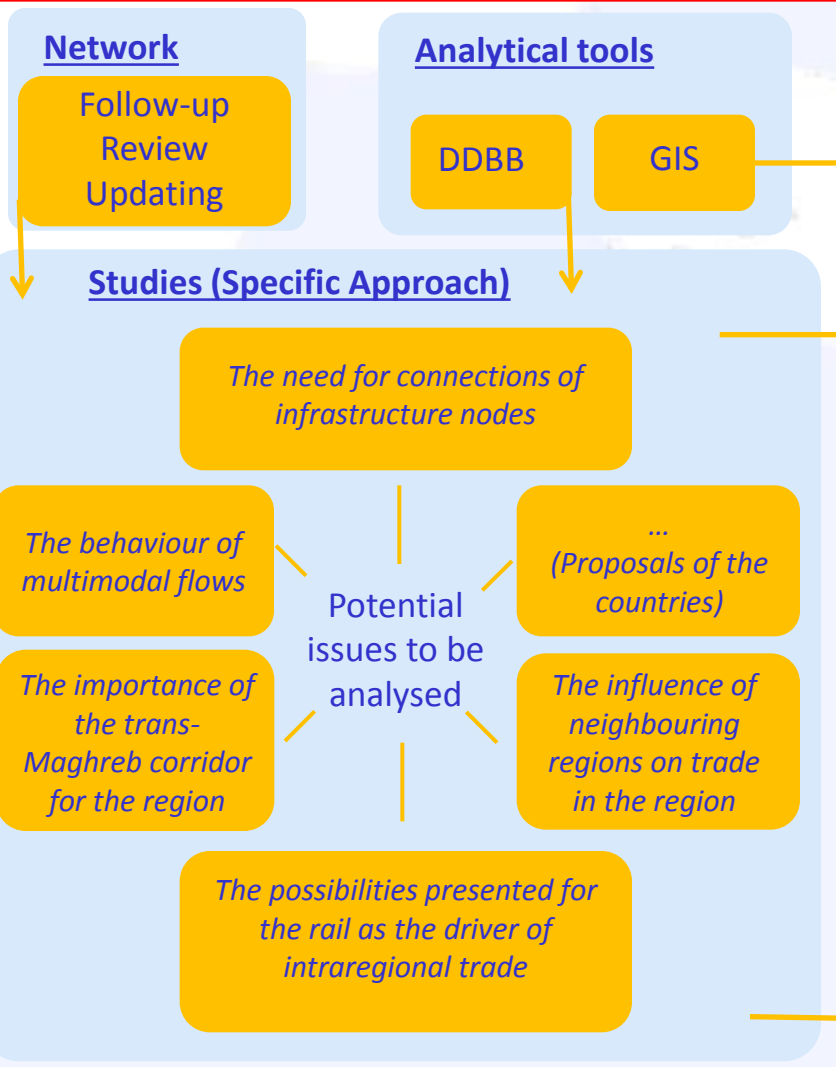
Network

Follow-up
Review
Updating

Analytical tools

DDBB

GIS

Studies (Specific Approach)

The need for connections of infrastructure nodes

The behaviour of multimodal flows

…
(Proposals of the countries)

Potential issues to be analysed

The importance of the trans-Maghreb corridor for the region

The influence of neighbouring regions on trade in the region

The possibilities presented for the rail as the driver of intraregional trade